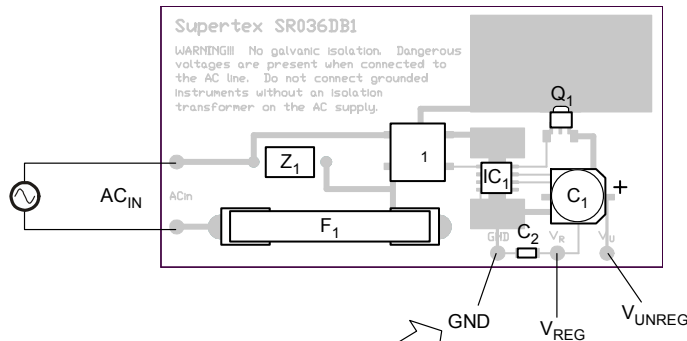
Supertex SR036DB1

WARNING!!! No galvanic isolation. Dangerous voltages are present when connected to the AC line. Do not connect grounded instruments without an isolation transformer on the AC supply.

$Q_1$

$Z_1$

1

$IC_1$

$C_1$

+

$AC_{IN}$

ACin

$F_1$

GND

$C_2$

$V_R$

$V_U$

GND

$V_{REG}$

$V_{UNREG}$